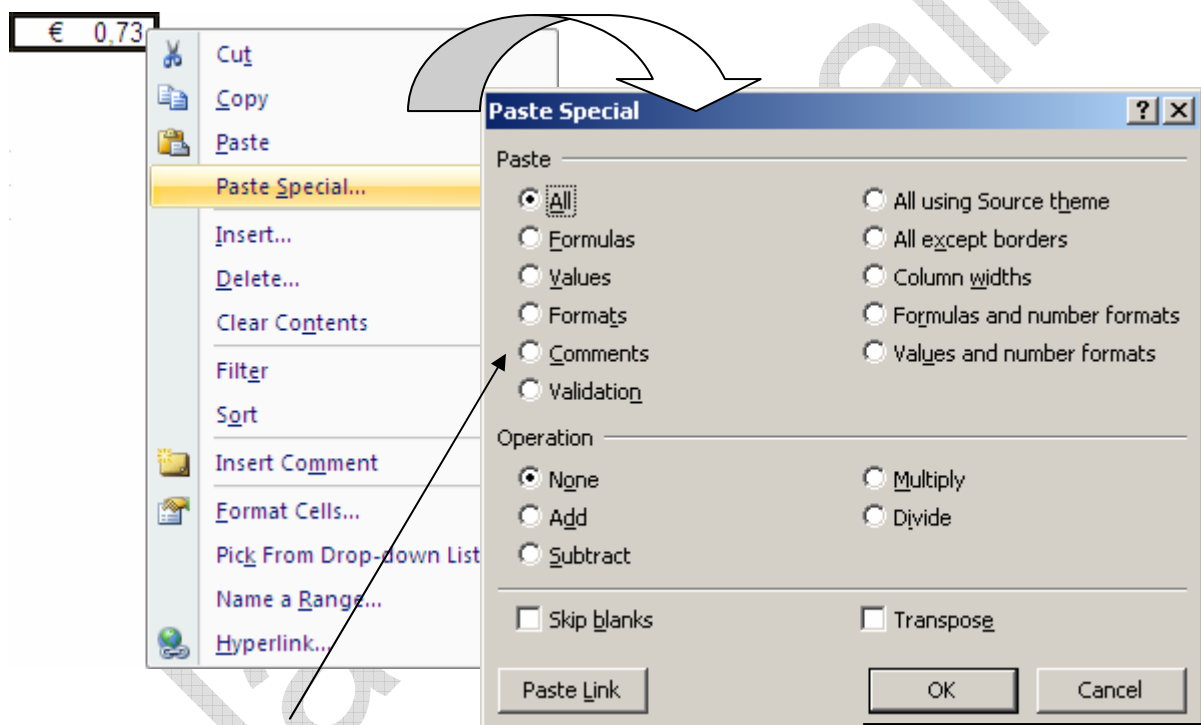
€ 0,73

Cut
Copy
Paste
Paste Special...
Insert...
Delete...
Clear Contents
Filter
Sort
Insert Comment
Format Cells...
Pick From Drop-down List
Name a Range...
Hyperlink...

Paste Special ? X

Paste
All
Formulas
Values
Formats
Comments
Validation
All using Source theme
All except borders
Column widths
Formulas and number formats
Values and number formats

Operation
None
Add
Subtract
Multiply
Divide

Skip blanks
Transpose

Paste Link
OK
Cancel